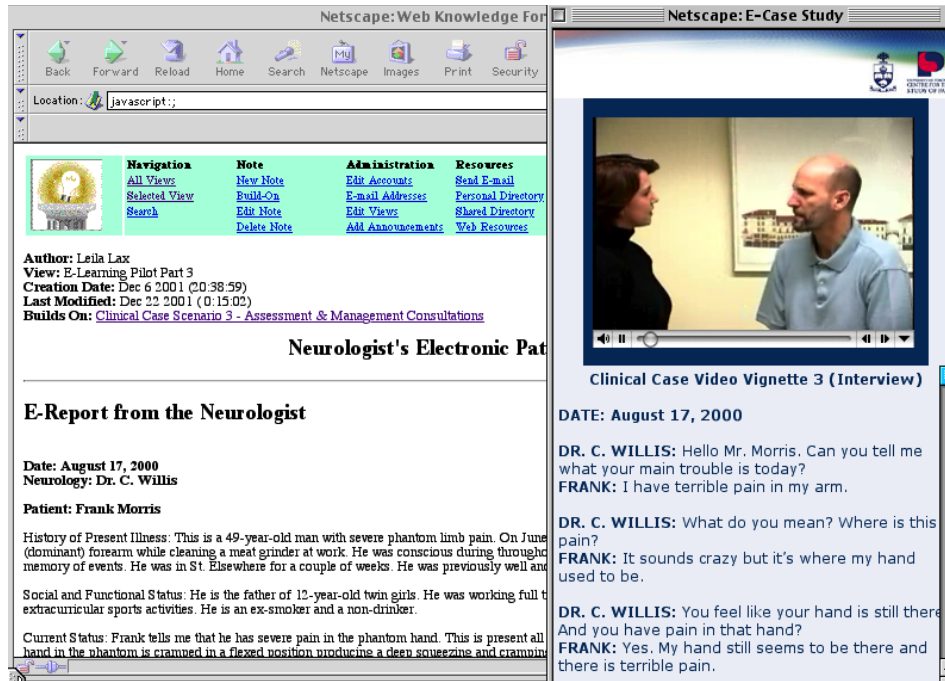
Netscape: Web Knowledge For

Back Forward Reload Home Search Netscape Images Print Security

Location: javascript:;

| Navigation | Note | Administration | Resources |
|---|---|---|---|
| All Views | New Note | Edit Accounts | Send E-mail |
| Selected View | Build-On | E-mail Addresses | Personal Directory |
| Search | Edit Note | Edit Views | Shared Directory |
| | Delete Note | Add Announcements | Web Resources |

Author: Leila Lax
View: E-Learning Pilot Part 3
Creation Date: Dec 6 2001 (20:38:59)
Last Modified: Dec 22 2001 (0:15:02)
Builds On: Clinical Case Scenario 3 - Assessment & Management Consultations

Neurologist's Electronic Pat

E-Report from the Neurologist

Date: August 17, 2000
Neurology: Dr. C. Willis

Patient: Frank Morris

History of Present Illness: This is a 49-year-old man with severe phantom limb pain. On June (dominant) forearm while cleaning a meat grinder at work. He was conscious during throughc memory of events. He was in St. Elsewhere for a couple of weeks. He was previously well and

Social and Functional Status: He is the father of 12-year-old twin girls. He was working full t extracurricular sports activities. He is an ex-smoker and a non-drinker.

Current Status: Frank tells me that he has severe pain in the phantom hand. This is present all hand in the phantom is cramped in a flexed position producing a deep squeezing and crampin

Netscape: E-Case Study

Clinical Case Video Vignette 3 (Interview)

DATE: August 17, 2000

DR. C. WILLIS: Hello Mr. Morris. Can you tell me what your main trouble is today?
FRANK: I have terrible pain in my arm.

DR. C. WILLIS: What do you mean? Where is this pain?
FRANK: It sounds crazy but it's where my hand used to be.

DR. C. WILLIS: You feel like your hand is still there And you have pain in that hand?
FRANK: Yes. My hand still seems to be there and there is terrible pain.